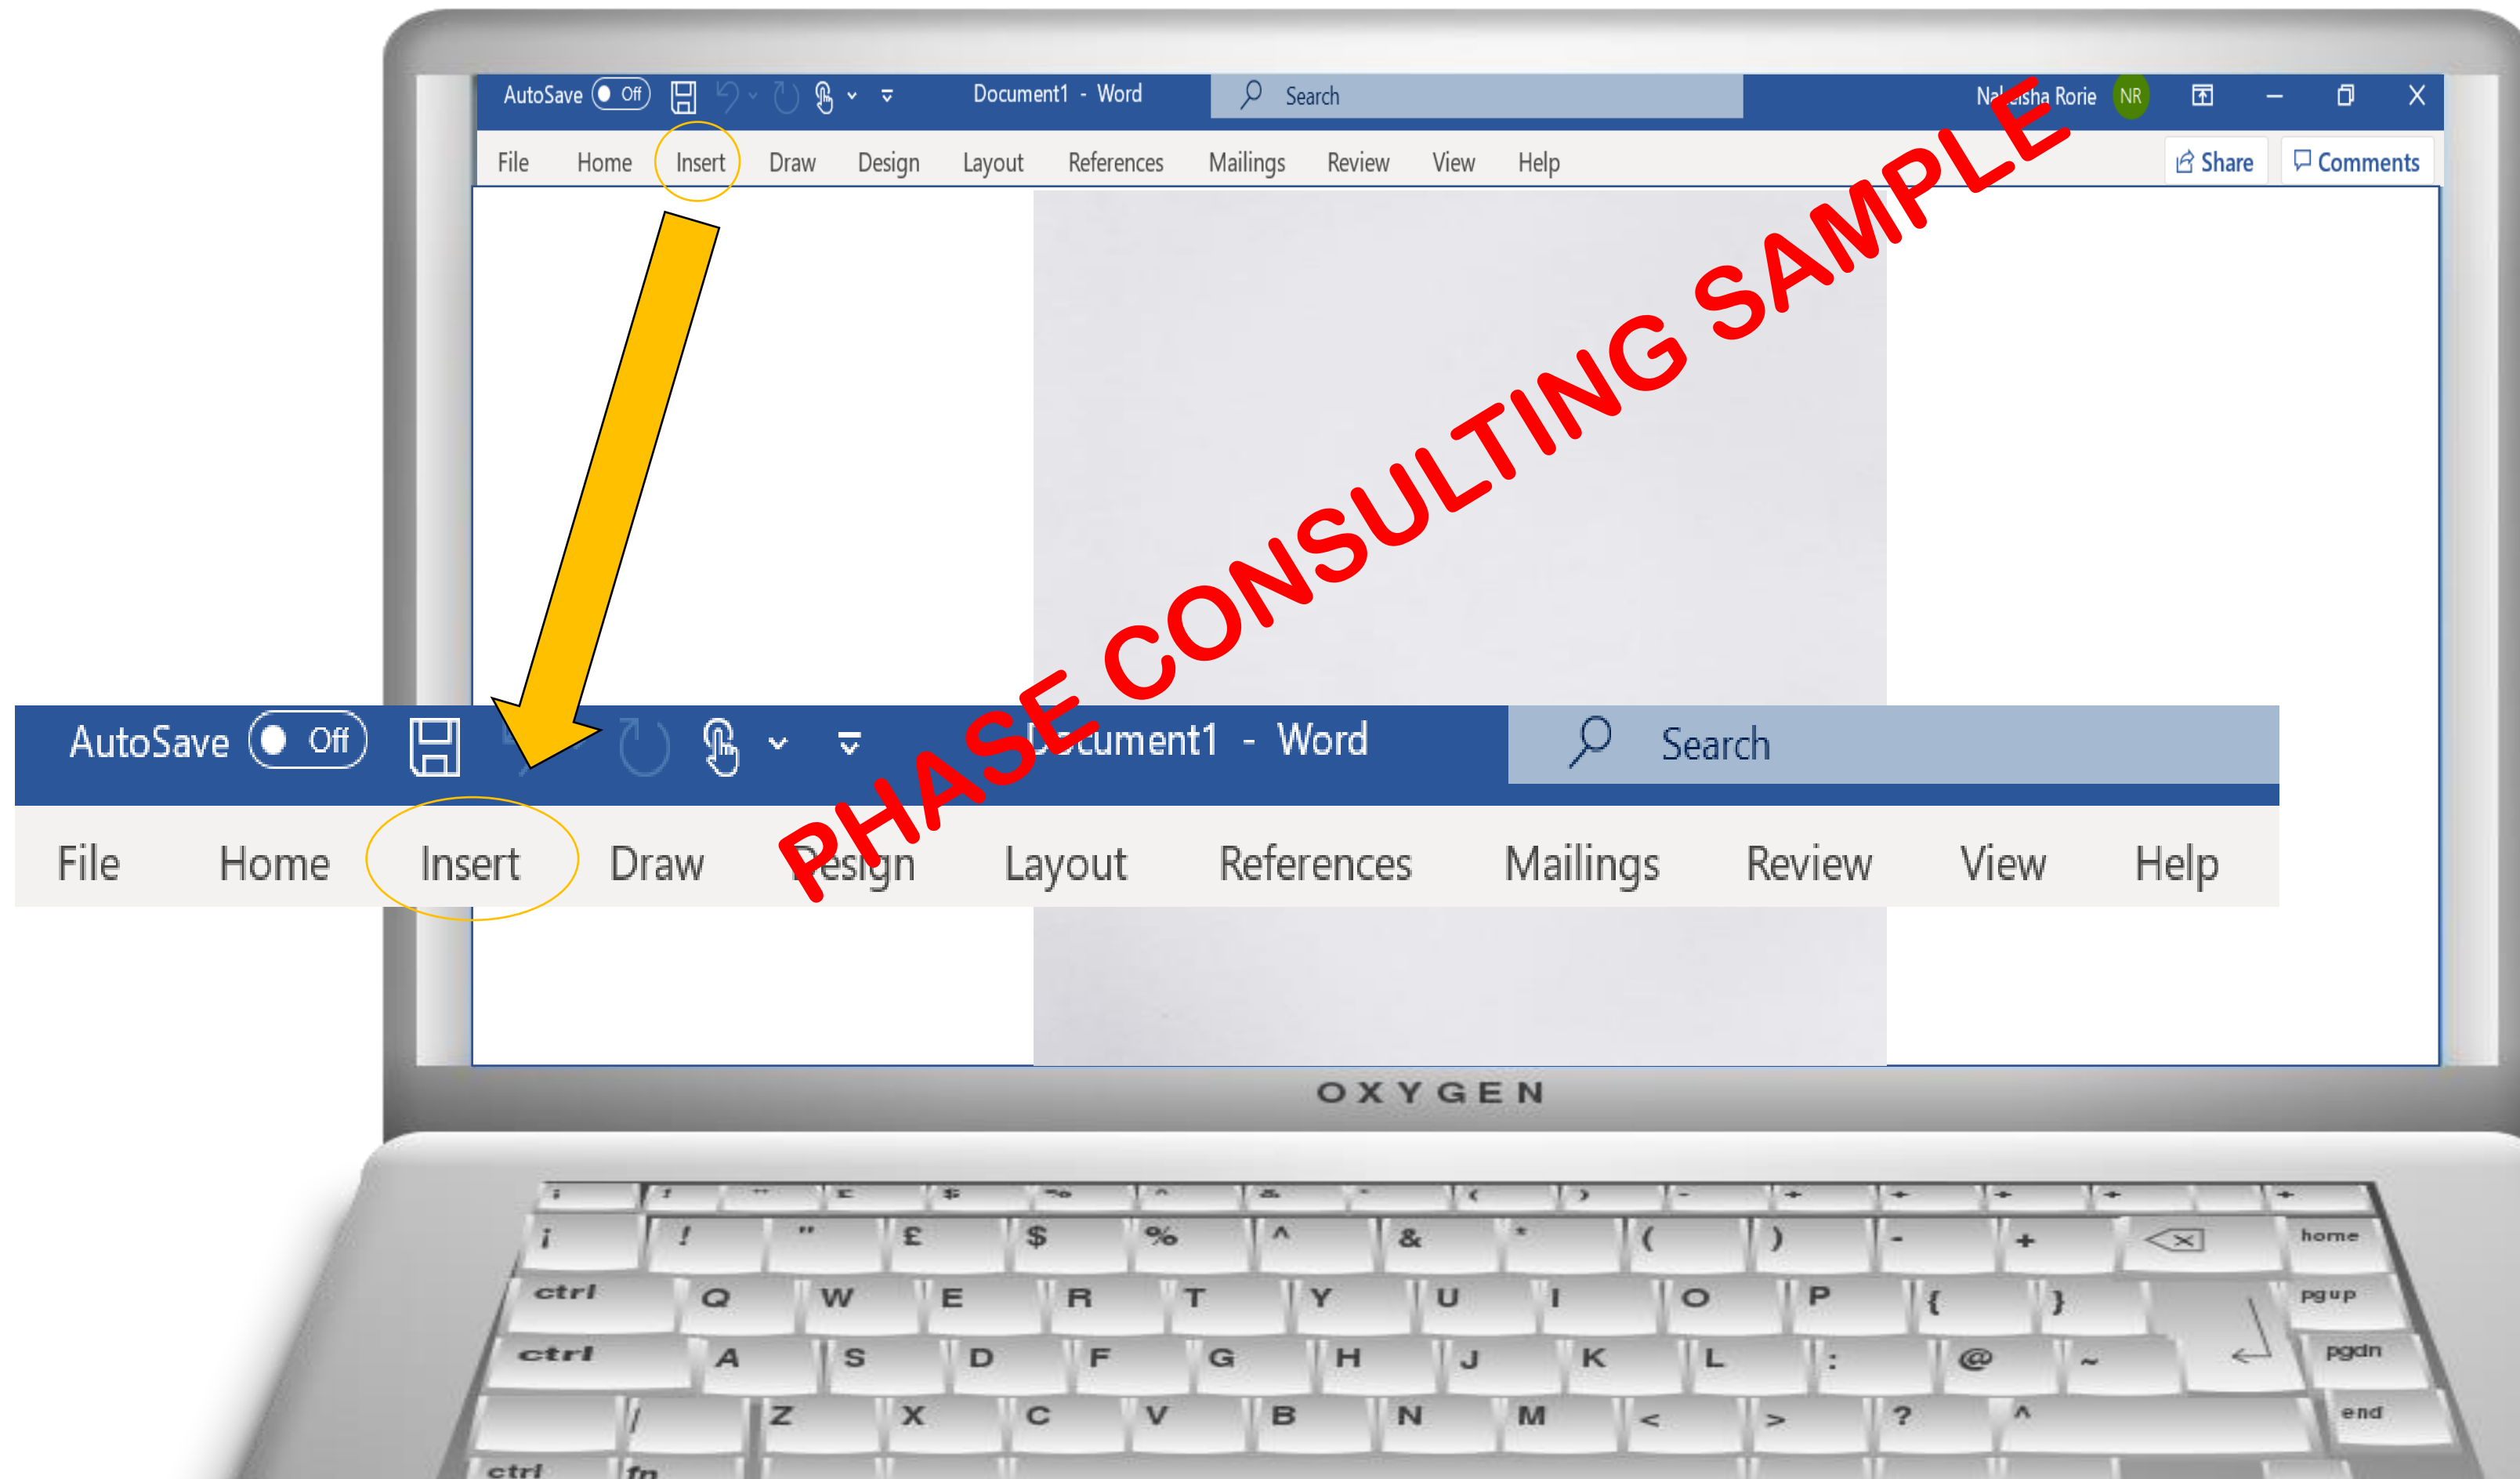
AutoSave Off Document1 - Word Search Na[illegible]sha Rorie NR

File Home Insert Draw Design Layout References Mailings Review View Help Share Comments

PHASE CONSULTING SAMPLE

AutoSave Off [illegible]cument1 - Word Search

File Home Insert Draw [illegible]esign Layout References Mailings Review View Help

OXYGEN

i ! " £ $ % ^ & * ( ) - + home
ctrl Q W E R T Y U I O P { } pgup
ctrl A S D F G H J K L : @ ~ pgdn
/ Z X C V B N M < > ? ^ end
ctrl fn